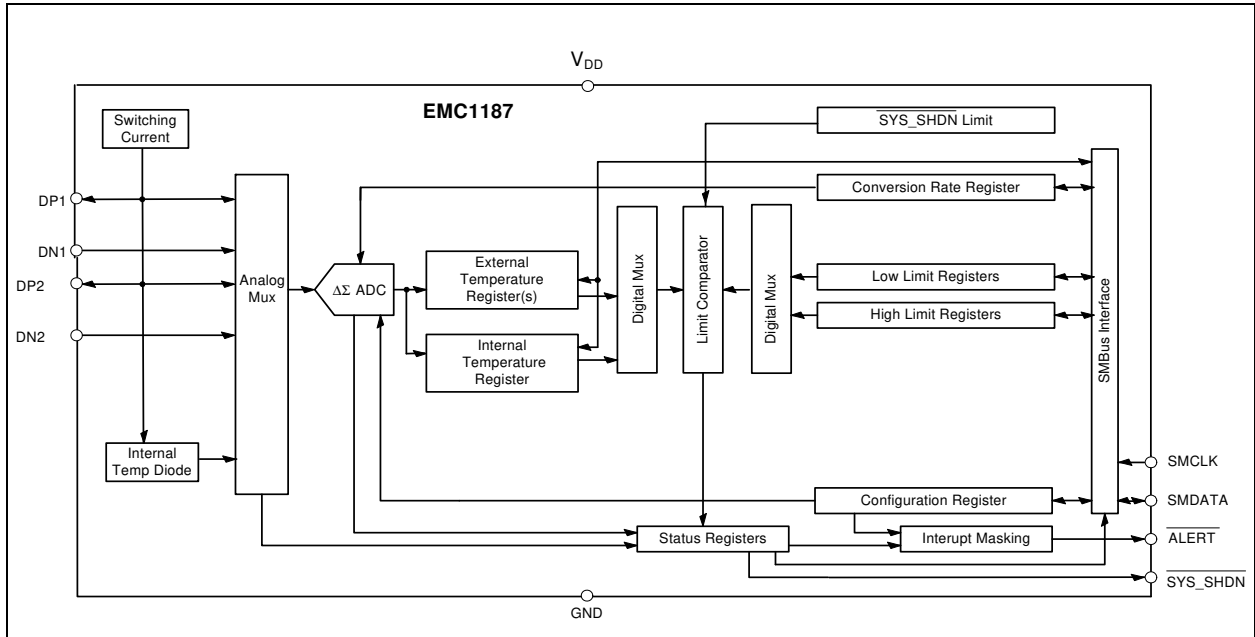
$V_{DD}$

EMC1187

Switching Current

$\overline{SYS\_SHDN}$ Limit

Conversion Rate Register

DP1

DN1

DP2

DN2

Analog Mux

ΔΣ ADC

External Temperature Register(s)

Internal Temperature Register

Digital Mux

Limit Comparator

Digital Mux

Low Limit Registers

High Limit Registers

SMBus Interface

Internal Temp Diode

SMCLK

Configuration Register

SMDATA

Status Registers

Interupt Masking

$\overline{ALERT}$

$\overline{SYS\_SHDN}$

GND